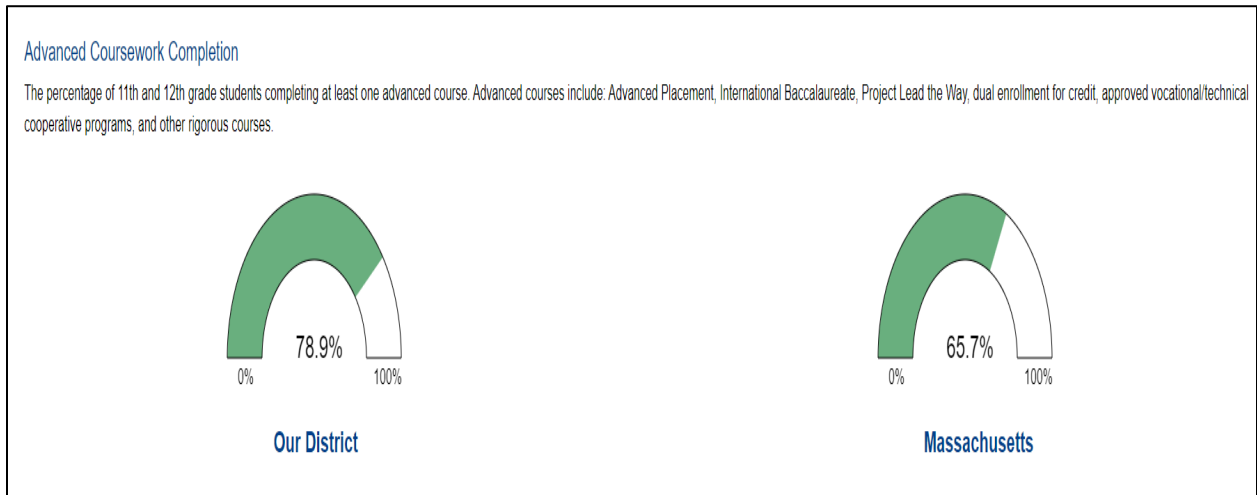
Advanced Coursework Completion

The percentage of 11th and 12th grade students completing at least one advanced course. Advanced courses include: Advanced Placement, International Baccalaureate, Project Lead the Way, dual enrollment for credit, approved vocational/technical cooperative programs, and other rigorous courses.

78.9%
0%
100%
Our District

65.7%
0%
100%
Massachusetts